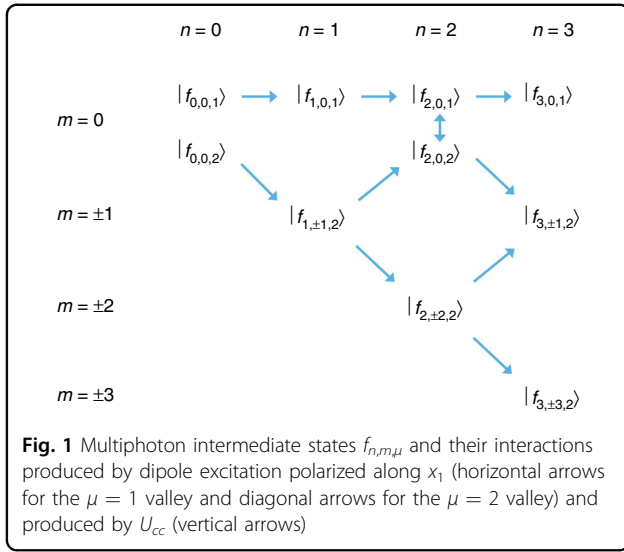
$n = 0$ $n = 1$ $n = 2$ $n = 3$

$m = 0$

$|f_{0,0,1}\rangle$ $|f_{1,0,1}\rangle$ $|f_{2,0,1}\rangle$ $|f_{3,0,1}\rangle$

$|f_{0,0,2}\rangle$ $|f_{2,0,2}\rangle$

$m = \pm1$

$|f_{1,\pm1,2}\rangle$ $|f_{3,\pm1,2}\rangle$

$m = \pm2$

$|f_{2,\pm2,2}\rangle$

$m = \pm3$

$|f_{3,\pm3,2}\rangle$

**Fig. 1** Multiphoton intermediate states $f_{n,m,\mu}$ and their interactions produced by dipole excitation polarized along $x_1$ (horizontal arrows for the $\mu = 1$ valley and diagonal arrows for the $\mu = 2$ valley) and produced by $U_{cc}$ (vertical arrows)